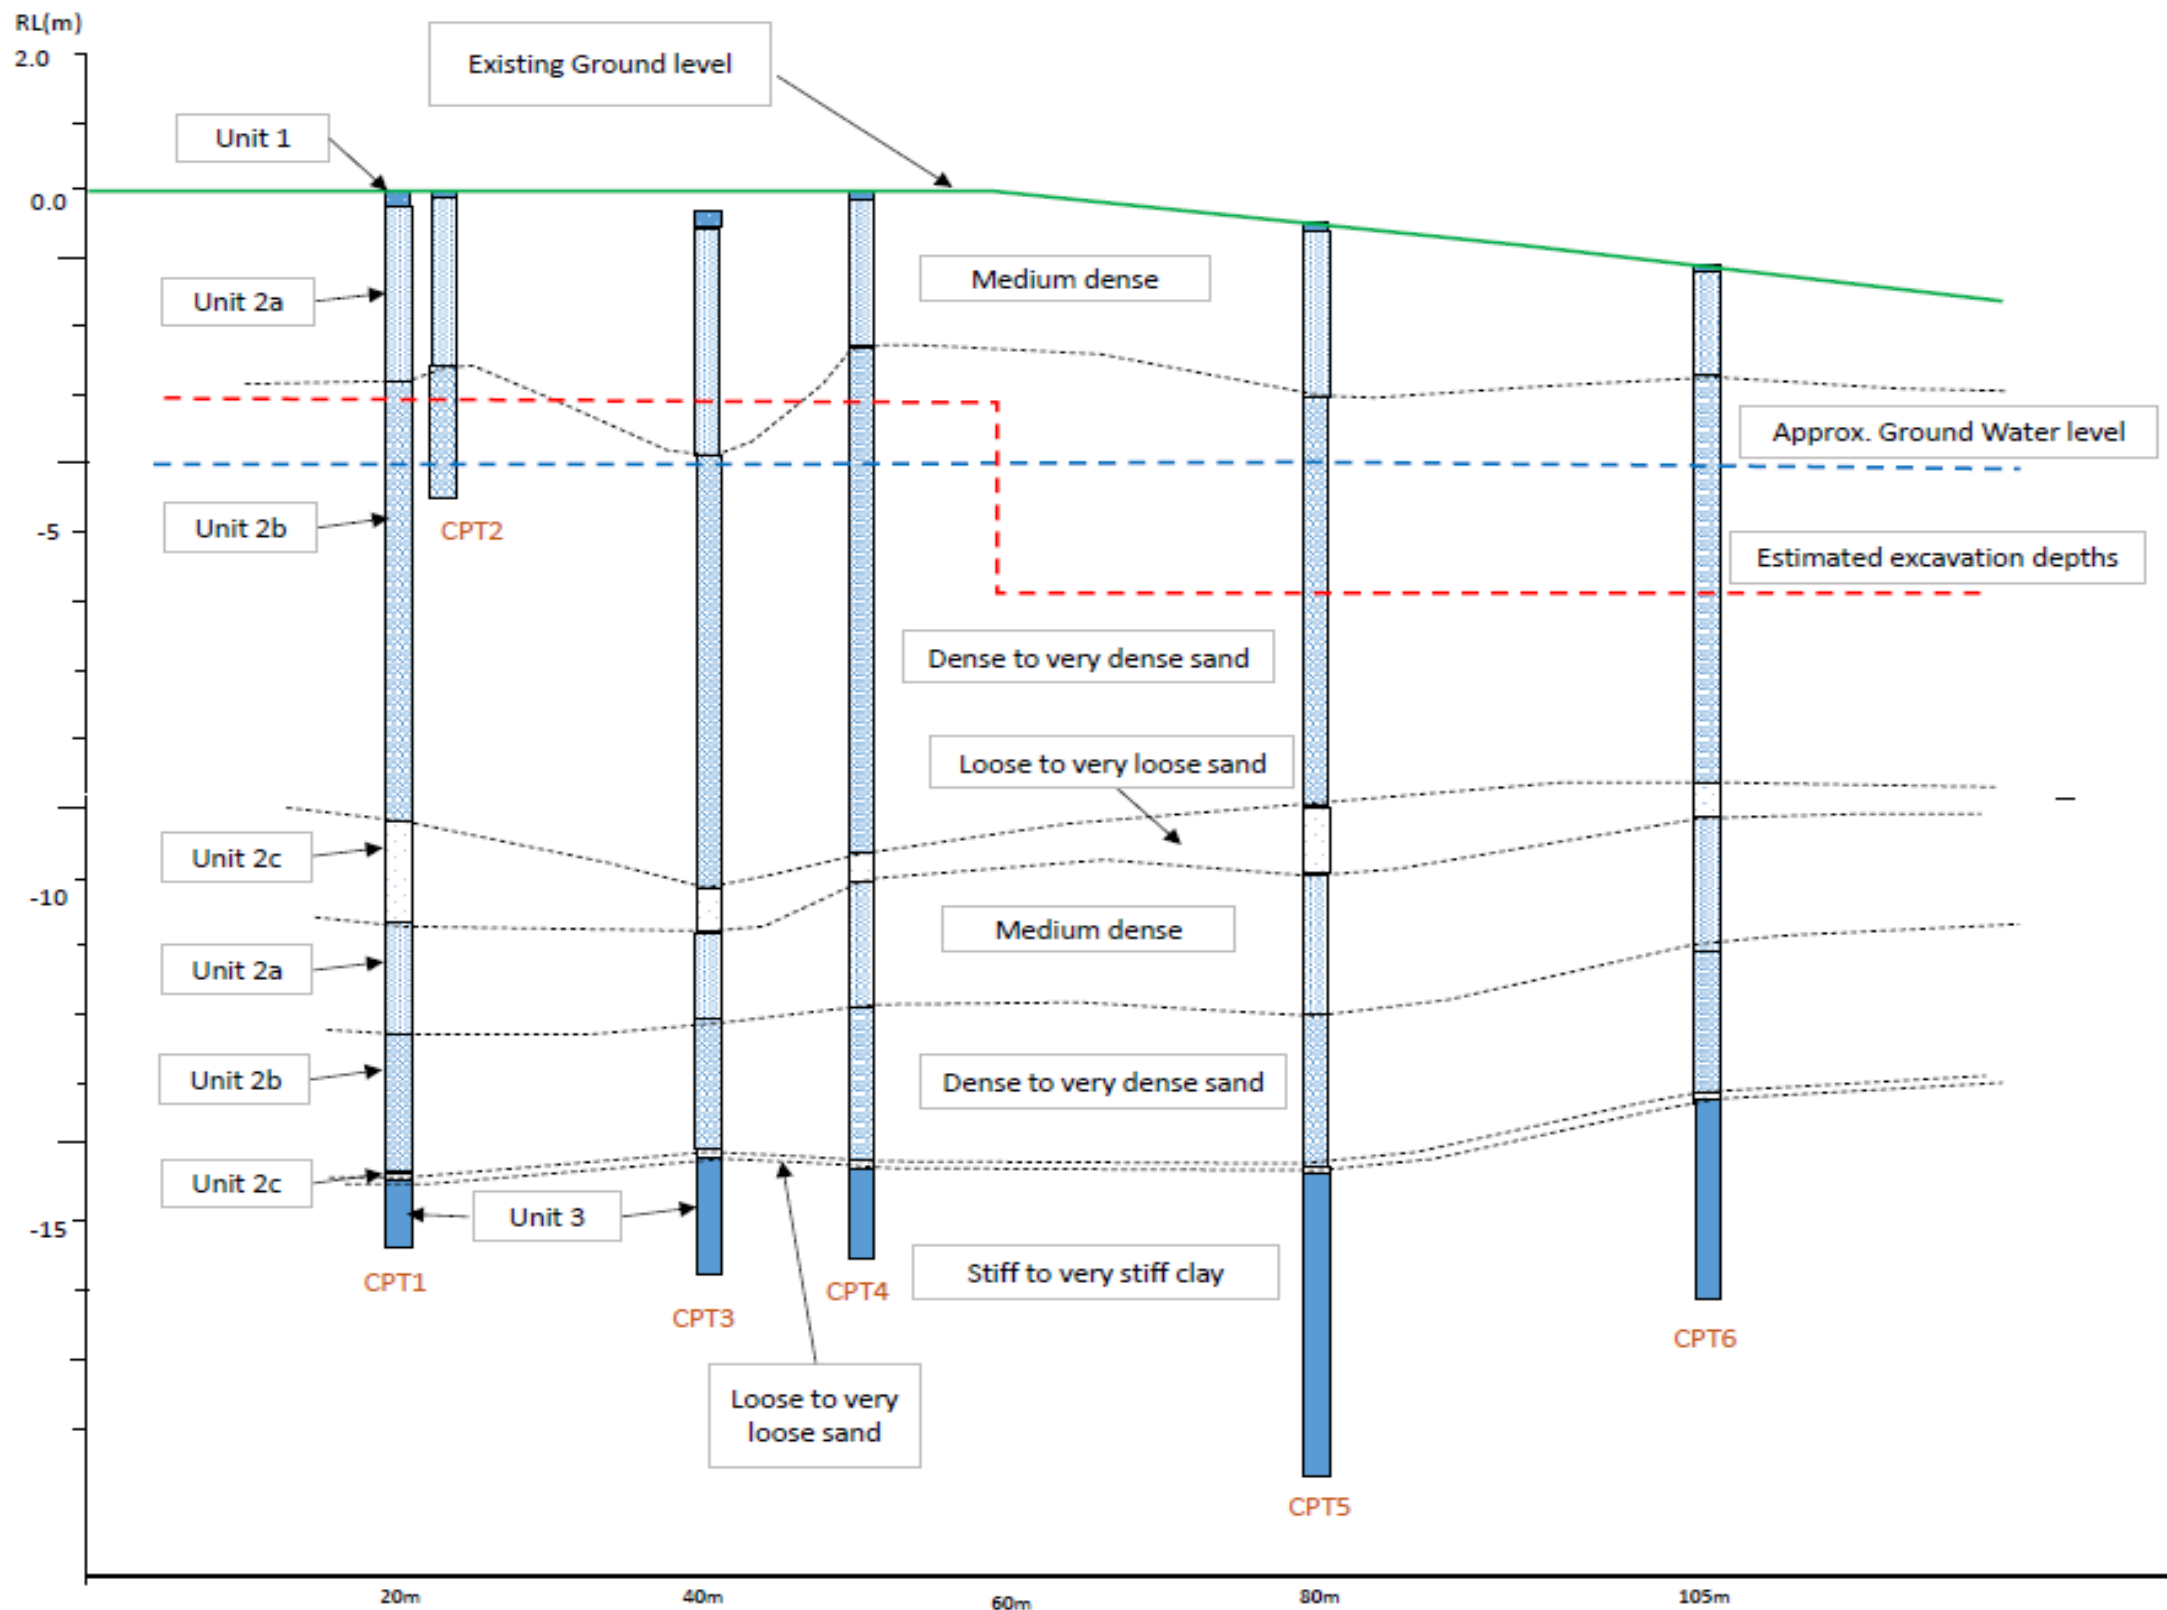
RL(m)
2.0
0.0
-5
-10
-15

Existing Ground level

Unit 1

Unit 2a

Unit 2b

CPT2

Medium dense

Approx. Ground Water level

Estimated excavation depths

Dense to very dense sand

Loose to very loose sand

Unit 2c

Medium dense

Unit 2a

Unit 2b

Dense to very dense sand

Unit 2c

Unit 3

CPT1

CPT3

CPT4

Stiff to very stiff clay

CPT6

Loose to very loose sand

CPT5

20m
40m
60m
80m
105m